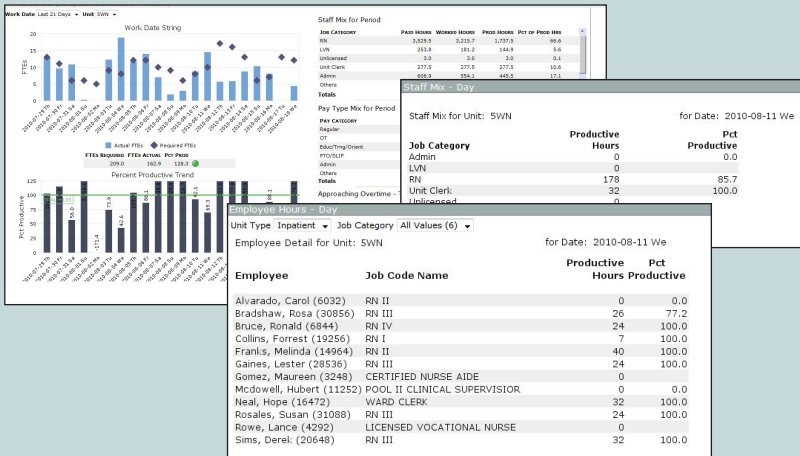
Work Date Last 21 Days Unit 5WN

Work Date String

20
15
10
5
0

FTEs

Actual FTEs Required FTEs

FTEs Required FTEs Actual Pct Prod
209.0 162.9 128.3

Percent Productive Trend

125
100
75
50
25
0

Pct Productive

Staff Mix for Period

| Job Category | Paid Hours | Worked Hours | Prod Hours | Pct of Prod Hrs |
|---|---|---|---|---|
| RN | 3,529.5 | 3,215.7 | 1,737.5 | 66.6 |
| LVN | 253.8 | 181.2 | 144.9 | 5.6 |
| Unlicensed | 3.0 | 3.0 | 3.0 | 0.1 |
| Unit Clerk | 277.5 | 277.5 | 277.5 | 10.6 |
| Admin | 606.9 | 554.1 | 445.5 | 17.1 |
| Others | | | | |
| Totals | | | | |

Pay Type Mix for Period

Pay Category
Regular
OT
Educ/Trng/Orient
PTO/SLIP
Admin
Others
Totals

Approaching Overtime

Staff Mix - Day

Staff Mix for Unit: 5WN for Date: 2010-08-11 We

| Job Category | Productive Hours | Pct Productive |
|---|---|---|
| Admin | 0 | 0.0 |
| LVN | 0 | |
| RN | 178 | 85.7 |
| Unit Clerk | 32 | 100.0 |
| Unlicensed | 0 | |

Employee Hours - Day

Unit Type Inpatient Job Category All Values (6)

Employee Detail for Unit: 5WN for Date: 2010-08-11 We

| Employee | Job Code Name | Productive Hours | Pct Productive |
|---|---|---|---|
| Alvarado, Carol (6032) | RN II | 0 | 0.0 |
| Bradshaw, Rosa (30856) | RN III | 26 | 77.2 |
| Bruce, Ronald (6844) | RN IV | 24 | 100.0 |
| Collins, Forrest (19256) | RN I | 7 | 100.0 |
| Franks, Melinda (14964) | RN II | 40 | 100.0 |
| Gaines, Lester (28536) | RN III | 24 | 100.0 |
| Gomez, Maureen (3248) | CERTIFIED NURSE AIDE | 0 | |
| Mcdowell, Hubert (11252) | POOL II CLINICAL SUPERVISIOR | 0 | 0.0 |
| Neal, Hope (16472) | WARD CLERK | 32 | 100.0 |
| Rosales, Susan (31088) | RN III | 24 | 100.0 |
| Rowe, Lance (4292) | LICENSED VOCATIONAL NURSE | 0 | |
| Sims, Derel (20648) | RN III | 32 | 100.0 |